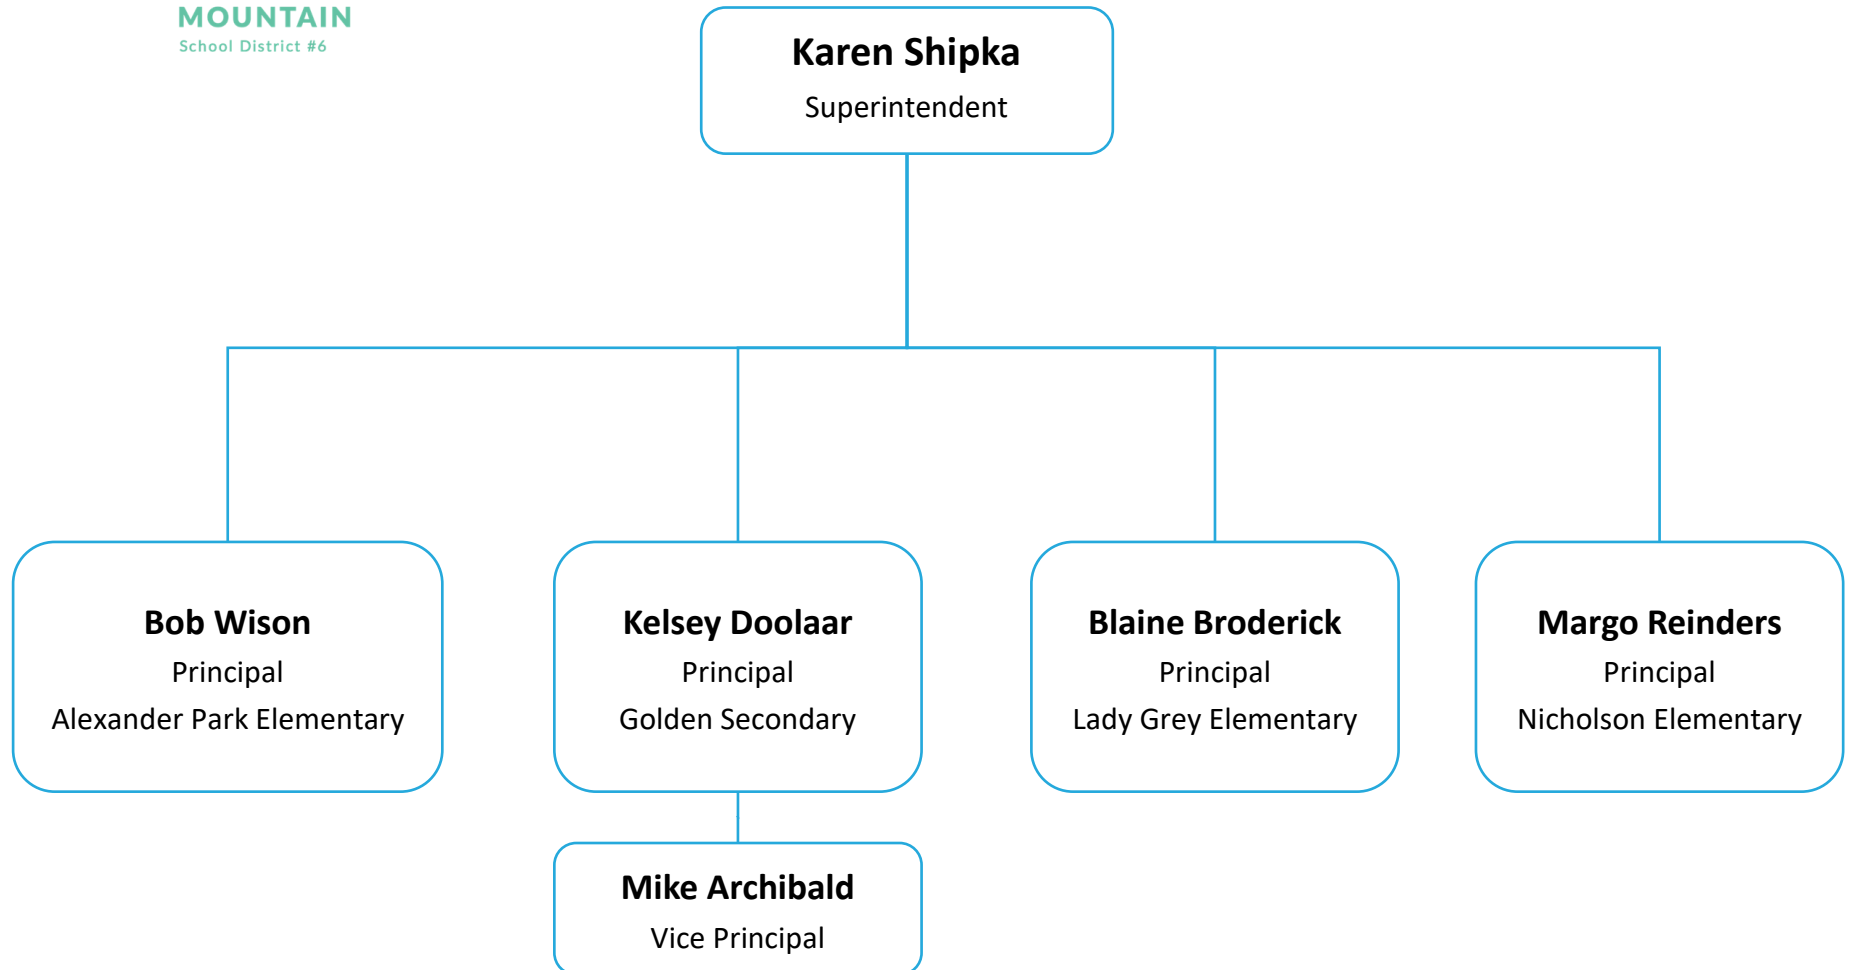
MOUNTAIN
School District #6

Karen Shipka
Superintendent

Bob Wison
Principal
Alexander Park Elementary

Kelsey Doolaar
Principal
Golden Secondary

Blaine Broderick
Principal
Lady Grey Elementary

Margo Reinders
Principal
Nicholson Elementary

Mike Archibald
Vice Principal